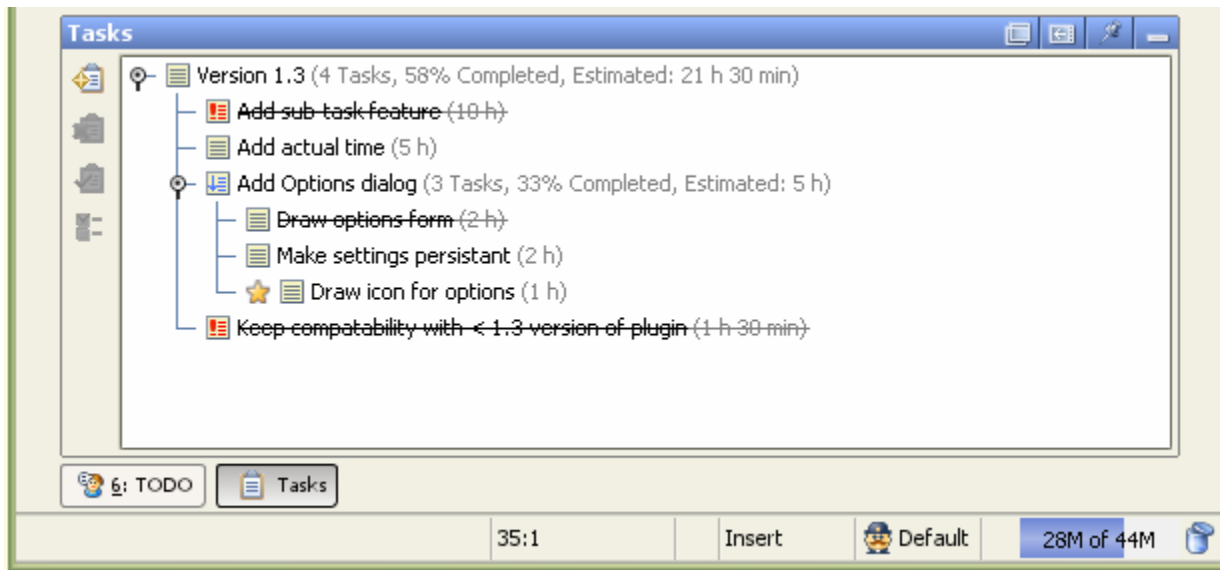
Tasks

Version 1.3 (4 Tasks, 58% Completed, Estimated: 21 h 30 min)
Add sub-task feature (10 h)
Add actual time (5 h)
Add Options dialog (3 Tasks, 33% Completed, Estimated: 5 h)
Draw options form (2 h)
Make settings persistant (2 h)
Draw icon for options (1 h)
Keep compatability with < 1.3 version of plugin (1 h 30 min)

6: TODO
Tasks

35:1
Insert
Default
28M of 44M